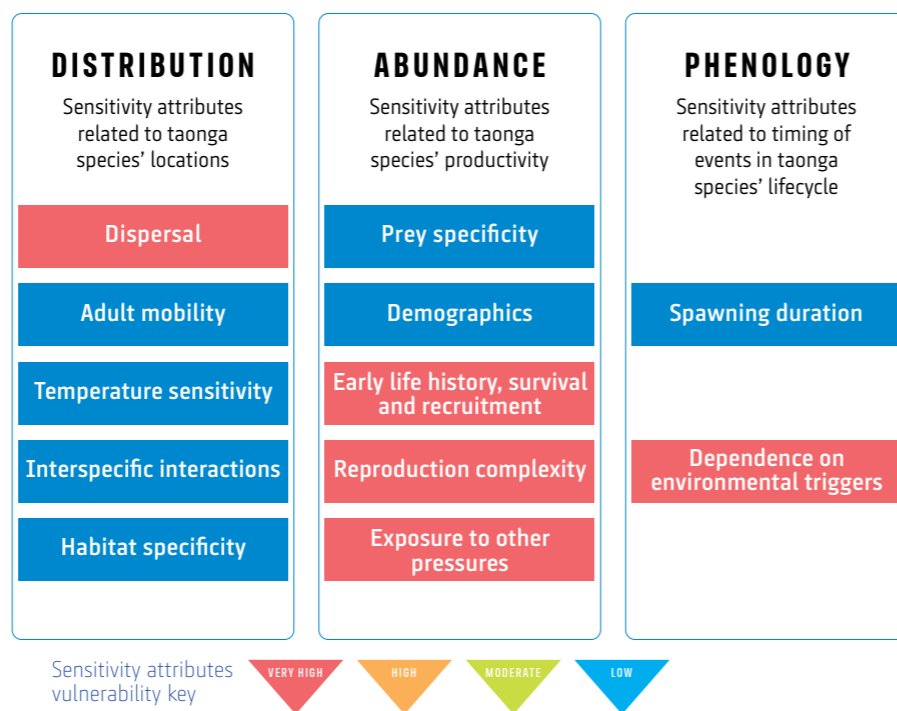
DISTRIBUTION

Sensitivity attributes related to taonga species' locations

Dispersal

Adult mobility

Temperature sensitivity

Interspecific interactions

Habitat specificity

ABUNDANCE

Sensitivity attributes related to taonga species' productivity

Prey specificity

Demographics

Early life history, survival and recruitment

Reproduction complexity

Exposure to other pressures

PHENOLOGY

Sensitivity attributes related to timing of events in taonga species' lifecycle

Spawning duration

Dependence on environmental triggers

Sensitivity attributes vulnerability key

VERY HIGH

HIGH

MODERATE

LOW